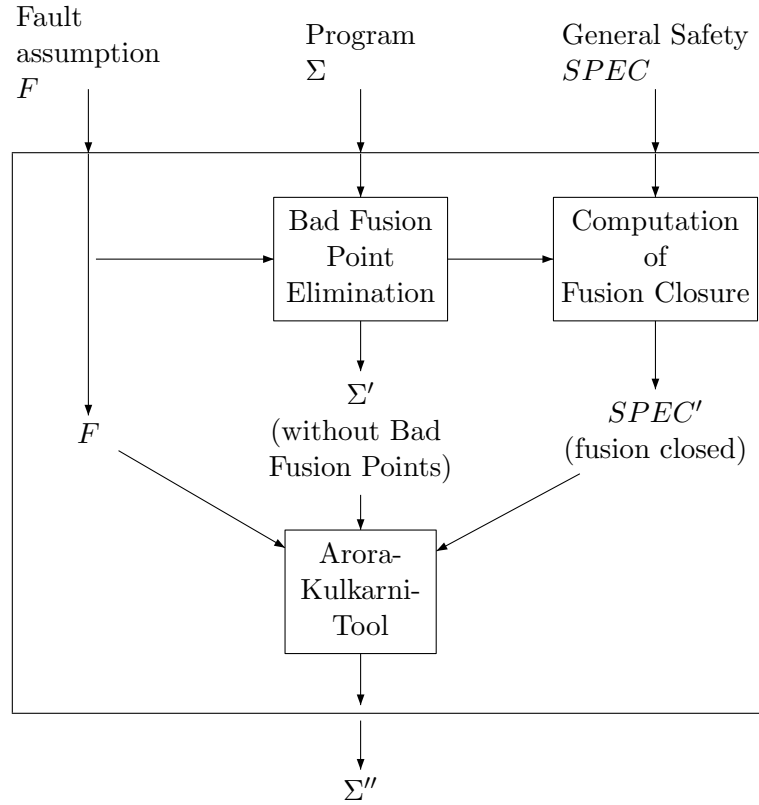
Fault assumption $F$

Program $\Sigma$

General Safety $SPEC$

Bad Fusion Point Elimination

Computation of Fusion Closure

$F$

$\Sigma'$ (without Bad Fusion Points)

$SPEC'$ (fusion closed)

Arora-Kulkarni-Tool

$\Sigma''$